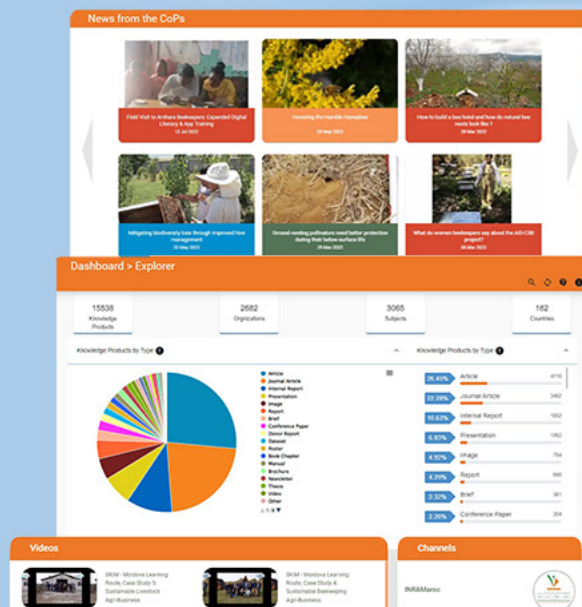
News from the CoPs

Field Visit to Amhara Beekeepers: Expanded Digital Literacy & App Training
12 Jul 2022

Honoring the Humble Honeybee
20 May 2022

How to build a bee hotel and how do natural bee nests look like ?
20 May 2022

Mitigating biodiversity loss through improved hive management
20 May 2022

Ground nesting pollinators need better protection during their below-surface life
20 May 2022

What do women beekeepers say about the AID-CSB project?
18 May 2022

Dashboard > Explorer

15538
Knowledge Products

2682
Orgnizations

3065
Subjects

162
Countries

Knowledge Products by Type

Article
Journal Article
Internal Report
Presentation
Image
Report
Brief
Conference Paper
Donor Report
Dataset
Poster
Book Chapter
Manual
Brochure
Newsletter
Thesis
Video
Other
1/3

Knowledge Products by Type

| 26.45% | Article | 4110 |
|---|---|---|
| 22.28% | Journal Article | 3462 |
| 10.63% | Internal Report | 1652 |
| 6.83% | Presentation | 1062 |
| 4.92% | Image | 764 |
| 4.29% | Report | 666 |
| 2.32% | Brief | 361 |
| 2.28% | Conference Paper | 354 |

Videos

SKIM - Moldova Learning Route, Case Study 5: Sustainable Livestock Agri-Business

SKIM - Moldova Learning Route, Case Study 4: Sustainable Beekeeping Agri-Business

Channels

INRAMaroc